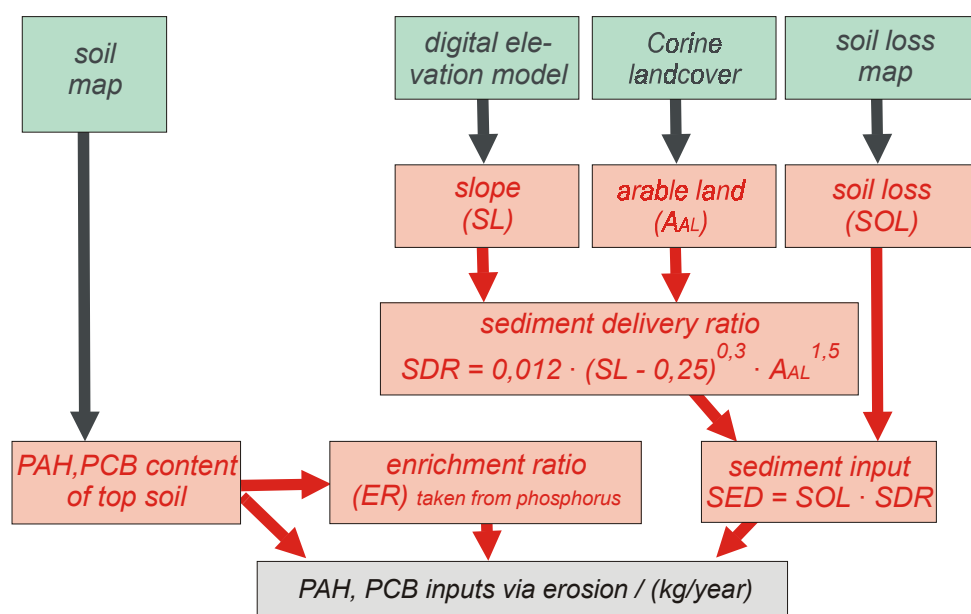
soil map

digital elevation model

Corine landcover

soil loss map

slope (SL)

arable land ($A_{AL}$)

soil loss (SOL)

sediment delivery ratio

$SDR = 0,012 \cdot (SL - 0,25)^{0,3} \cdot A_{AL}^{1,5}$

PAH,PCB content of top soil

enrichment ratio (ER) taken from phosphorus

sediment input

$SED = SOL \cdot SDR$

PAH, PCB inputs via erosion / (kg/year)